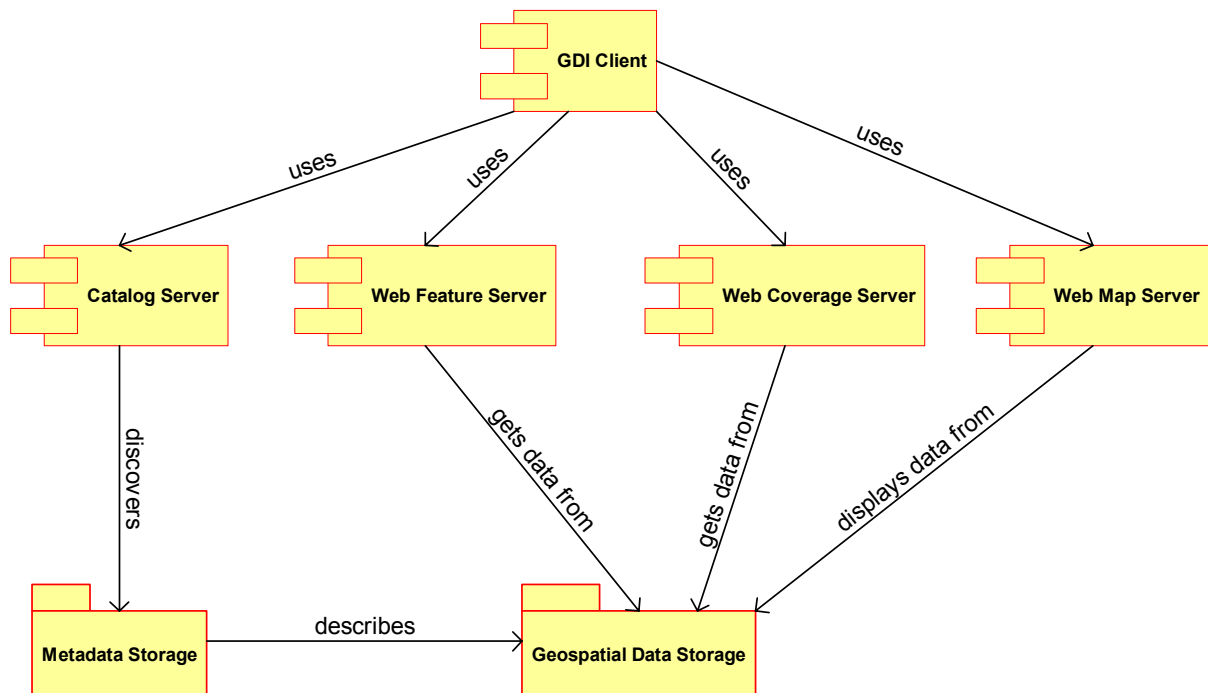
GDI Client

uses
uses
uses
uses

Catalog Server
Web Feature Server
Web Coverage Server
Web Map Server

discovers
gets data from
gets data from
displays data from

Metadata Storage
describes
Geospatial Data Storage